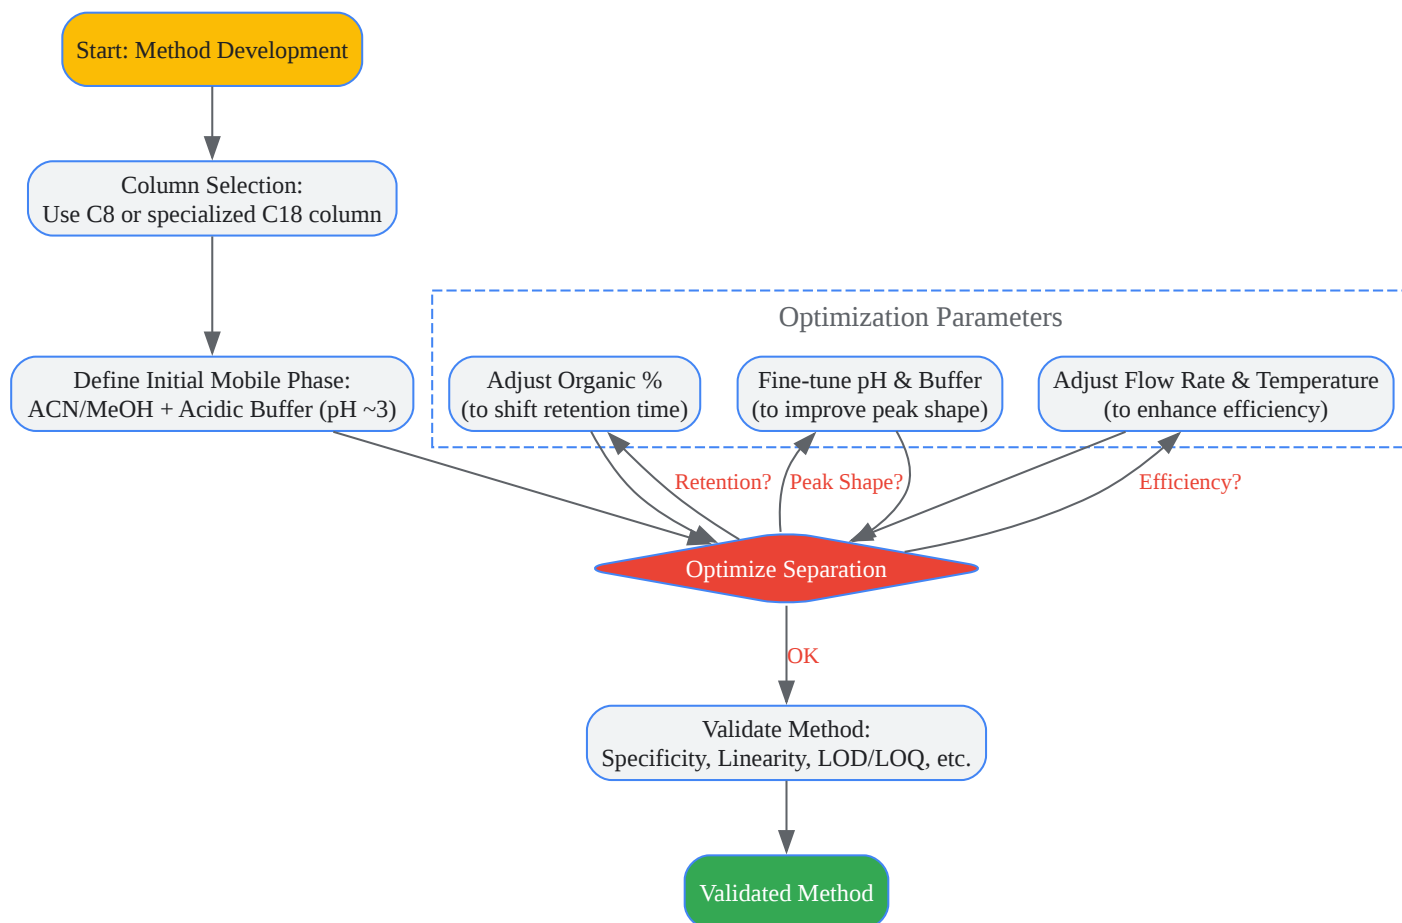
Start: Method Development

Column Selection:
Use C8 or specialized C18 column

Define Initial Mobile Phase:
ACN/MeOH + Acidic Buffer (pH ~3)

Optimization Parameters

Adjust Organic %
(to shift retention time)

Fine-tune pH & Buffer
(to improve peak shape)

Adjust Flow Rate & Temperature
(to enhance efficiency)

Retention?

Peak Shape?

Efficiency?

Optimize Separation

OK

Validate Method:
Specificity, Linearity, LOD/LOQ, etc.

Validated Method